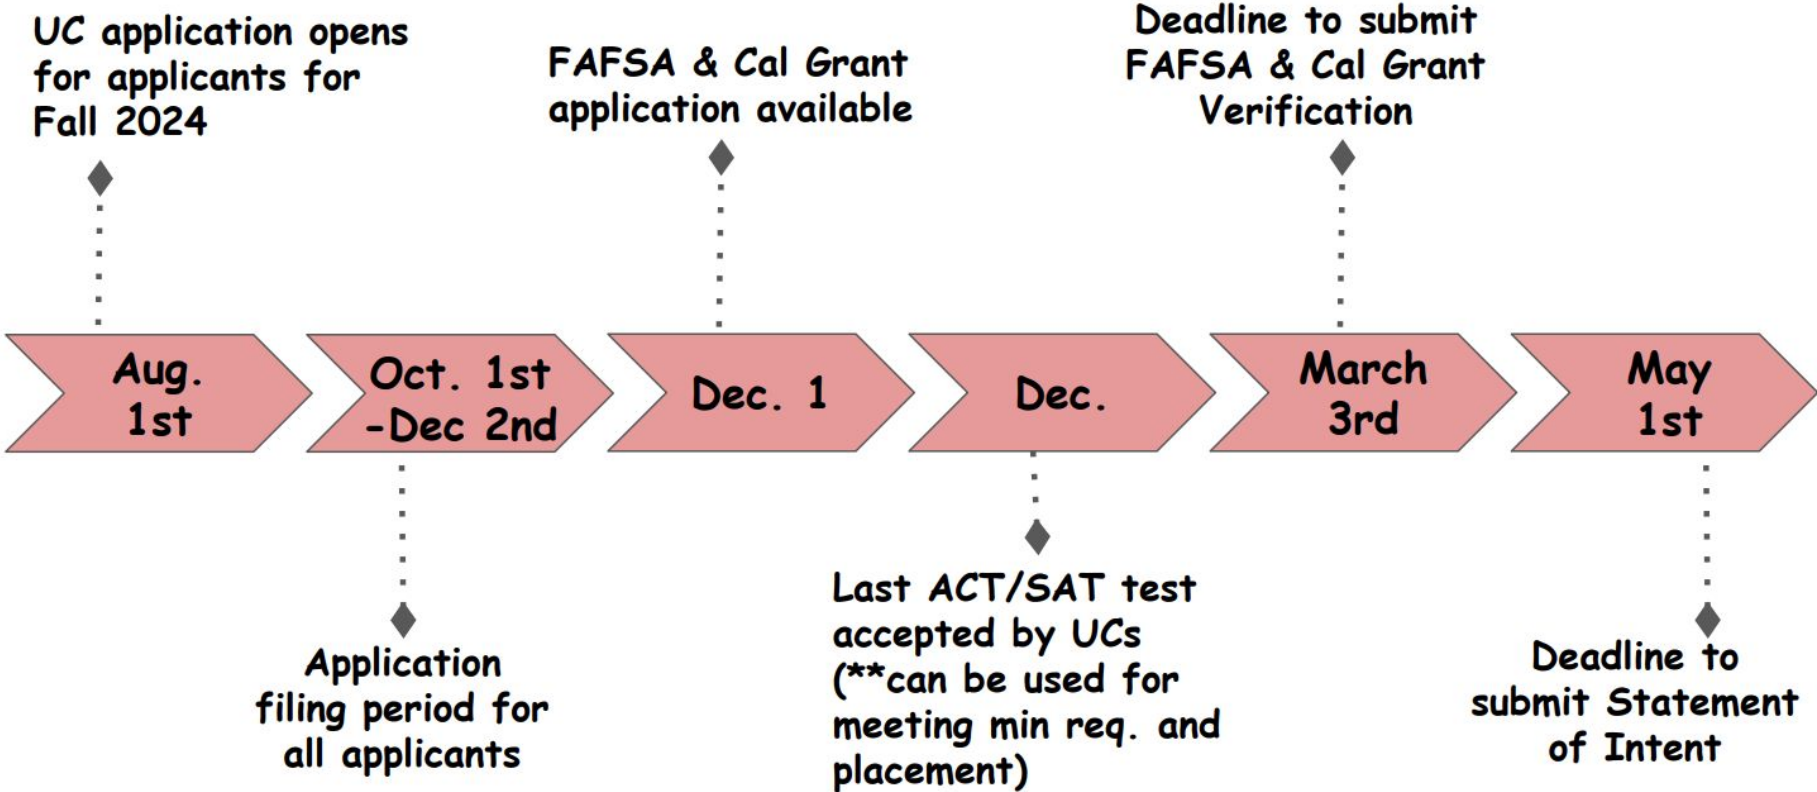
UC application opens for applicants for Fall 2024

FAFSA & Cal Grant application available

Deadline to submit FAFSA & Cal Grant Verification

Aug. 1st

Oct. 1st -Dec 2nd

Dec. 1

Dec.

March 3rd

May 1st

Application filing period for all applicants

Last ACT/SAT test accepted by UCs (**can be used for meeting min req. and placement)

Deadline to submit Statement of Intent